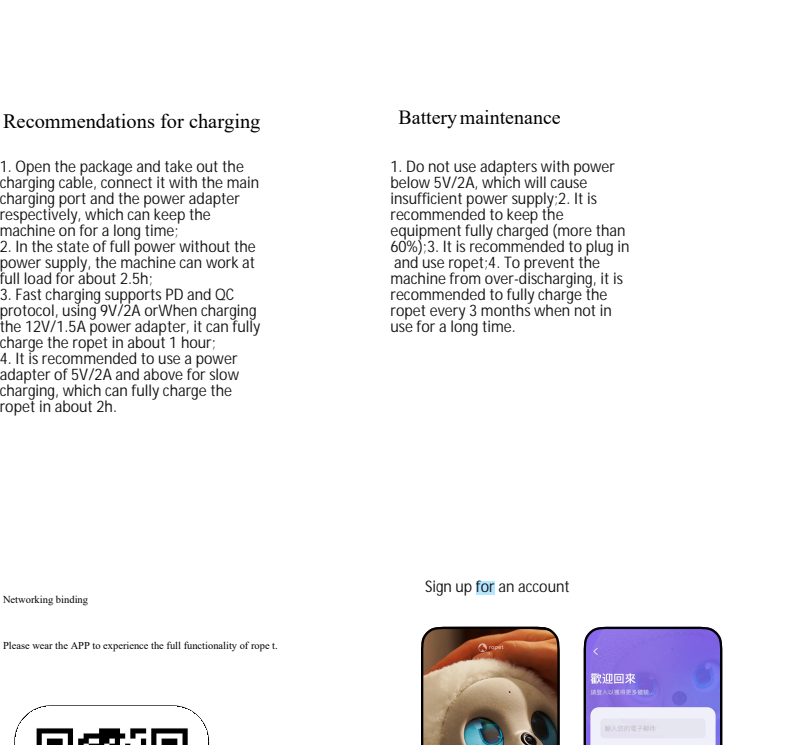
Recommendations for charging

1. Open the package and take out the charging cable, connect it with the main charging port and the power adapter respectively, which can keep the machine on for a long time;
2. In the state of full power without the power supply, the machine can work at full load for about 2.5h;
3. Fast charging supports PD and QC protocol, using 9V/2A orWhen charging the 12V/1.5A power adapter, it can fully charge the ropet in about 1 hour;
4. It is recommended to use a power adapter of 5V/2A and above for slow charging, which can fully charge the ropet in about 2h.

Battery maintenance

1. Do not use adapters with power below 5V/2A, which will cause insufficient power supply;2. It is recommended to keep the equipment fully charged (more than 60%);3. It is recommended to plug in and use ropet;4. To prevent the machine from over-discharging, it is recommended to fully charge the ropet every 3 months when not in use for a long time.

Networking binding

Please wear the APP to experience the full functionality of rope t.

Sign up for an account

ropet

歡迎回來

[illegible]

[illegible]